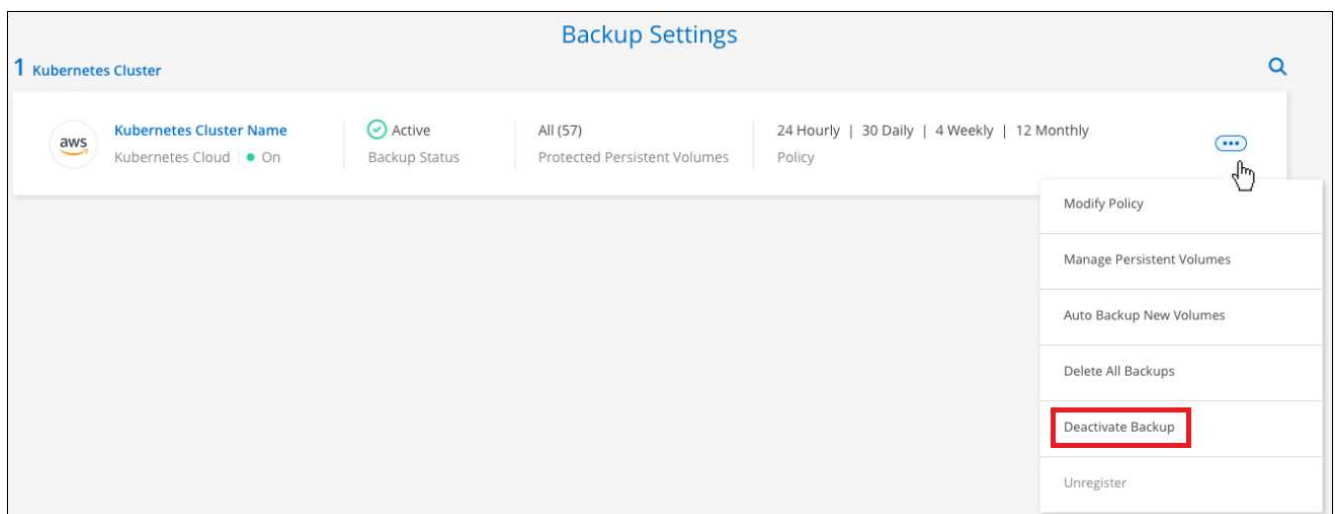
Backup Settings

1 Kubernetes Cluster

aws

Kubernetes Cluster Name
Kubernetes Cloud | On

Active
Backup Status

All (57)
Protected Persistent Volumes

24 Hourly | 30 Daily | 4 Weekly | 12 Monthly
Policy

Modify Policy

Manage Persistent Volumes

Auto Backup New Volumes

Delete All Backups

Deactivate Backup

Unregister